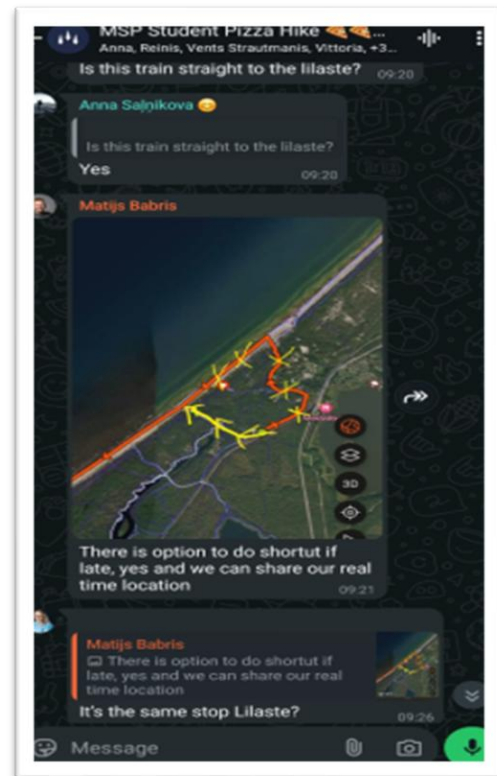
MSP Student Pizza Hike
Anna, Reinis, Vents Strautmanis, Vittoria, +3...

Is this train straight to the lilaste? 09:20

Anna Saļņikova

Is this train straight to the lilaste?
Yes 09:20

Matijs Babris

3D

There is option to do shortut if late, yes and we can share our real time location 09:21

Matijs Babris
There is option to do shortut if late, yes and we can share our real time location
It's the same stop Lilaste? 09:26

Message